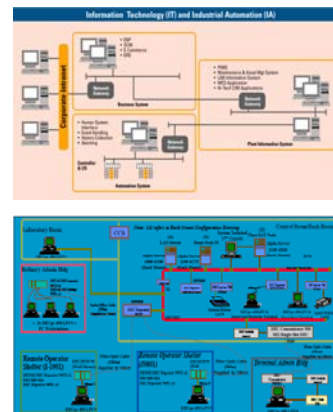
Information Technology (IT) and Industrial Automation (IA)

Corporate Intranet

• ERP
• SCM
• E-Commerce
• GIS

Network Systems

Business System

• PIMS
• Maintenance & Asset Mgt System
• LIMS Information System
• MES Application
• In-Tool CIM Applications

Network Systems

Plant Information System

• Human System Interface
• Event Handling
• History Collection
• Reporting

Network Systems

Controller & I/O

Automation System

Laboratory Room

CCR

Refinery Admin Bldg

Remote Operator Shelter (I-1801)

Remote Operator Shelter (I-9801)

Terminal Admin Bldg

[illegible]